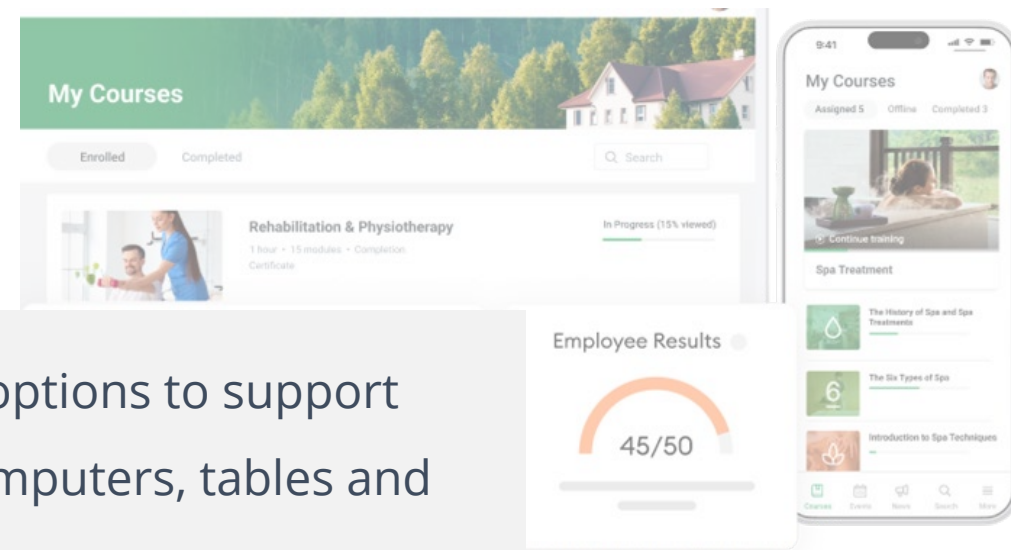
My Courses

Enrolled Completed

Search

Rehabilitation & Physiotherapy

1 hour • 15 modules • Completion Certificate

In Progress (15% viewed)

options to support

mputers, tables and

Employee Results

45/50

9:41

My Courses

Assigned 5 Offline Completed 3

Continue training

Spa Treatment

The History of Spa and Spa Treatments

6

The Six Types of Spa

Introduction to Spa Techniques

Courses Events News Search More